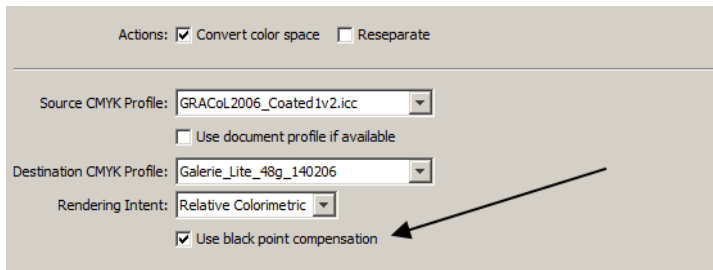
Actions: Convert color space Reseparate

Source CMYK Profile: GRACoL2006_Coated1v2.icc

Use document profile if available

Destination CMYK Profile: Galerie_Lite_48g_140206

Rendering Intent: Relative Colorimetric

Use black point compensation